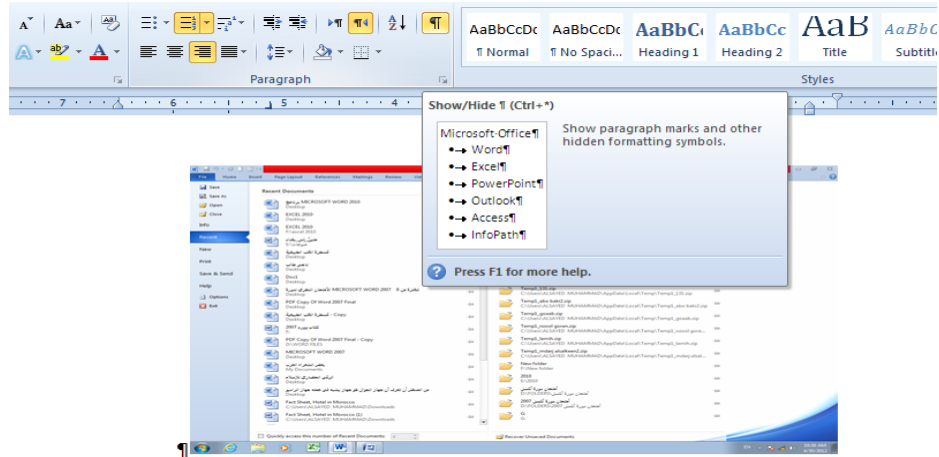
Paragraph

AaBbCcDc ¶ Normal
AaBbCcDc ¶ No Spaci...
AaBbCc Heading 1
AaBbCc Heading 2
AaB Title
AaBbCc Subtitle

Styles

7 6 5 4

Show/Hide ¶ (Ctrl+*)

Microsoft-Office¶
Word¶
Excel¶
PowerPoint¶
Outlook¶
Access¶
InfoPath¶

Show paragraph marks and other hidden formatting symbols.

Press F1 for more help.

File Home Insert Page Layout References Mailings Review View

Save
Save As
Open
Close
Info
Recent
New
Print
Save & Send
Help
Options
Exit

Recent Documents

MICROSOFT WORD 2010
Desktop
EXCEL 2010
Desktop
EXCEL 2010
F:\excel 2010
Desktop
MICROSOFT WORD 2007
PDF Copy Of Word 2007 Final
Desktop
Desktop
2007
PDF Copy Of Word 2007 Final - Copy
MICROSOFT WORD 2007
Desktop
Desktop
Desktop
Fact Sheet, Hotel in Morocco
C:\Users\ALSAYED MUHAMMAD\Downloads
Fact Sheet, Hotel in Morocco (1)
C:\Users\ALSAYED MUHAMMAD\Downloads

Temp1_110.zip
Temp1_abc-bake2.zip
Temp1_goodt.zip
Temp1_nosol-goon.zip
Temp1_lamth.zip
Temp1_mdaij.aliakeen2.zip
New folder
F:\New folder
2010
F:\2010
2007

Quickly access this number of Recent Documents: 4
Recover Unsaved Documents

¶